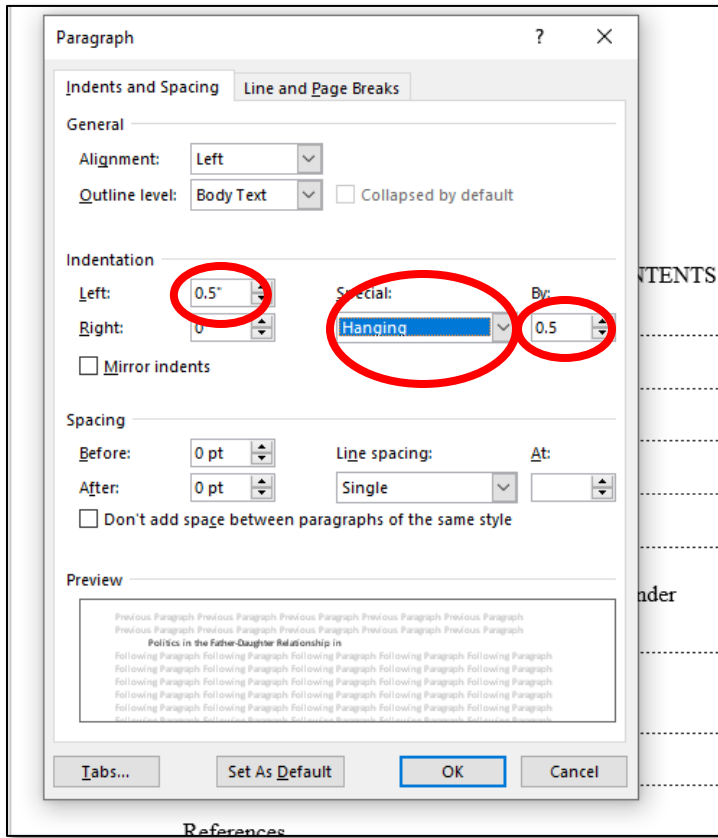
Paragraph ? ✕

Indents and Spacing | Line and Page Breaks

General
Alignment: Left
Outline level: Body Text | Collapsed by default

Indentation
Left: 0.5"
Right: 0"
Special: Hanging
By: 0.5
Mirror indents

Spacing
Before: 0 pt
After: 0 pt
Line spacing: Single
At:
Don't add space between paragraphs of the same style

Preview
Previous Paragraph Previous Paragraph Previous Paragraph Previous Paragraph Previous Paragraph Previous Paragraph Previous Paragraph Previous Paragraph Previous Paragraph Previous Paragraph
Politics in the Father-Daughter Relationship in
Following Paragraph Following Paragraph Following Paragraph Following Paragraph Following Paragraph Following Paragraph Following Paragraph Following Paragraph Following Paragraph Following Paragraph Following Paragraph Following Paragraph Following Paragraph Following Paragraph Following Paragraph Following Paragraph Following Paragraph Following Paragraph Following Paragraph Following Paragraph Following Paragraph Following Paragraph Following Paragraph Following Paragraph Following Paragraph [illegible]

Tabs... | Set As Default | OK | Cancel

NTENTS
nder
References